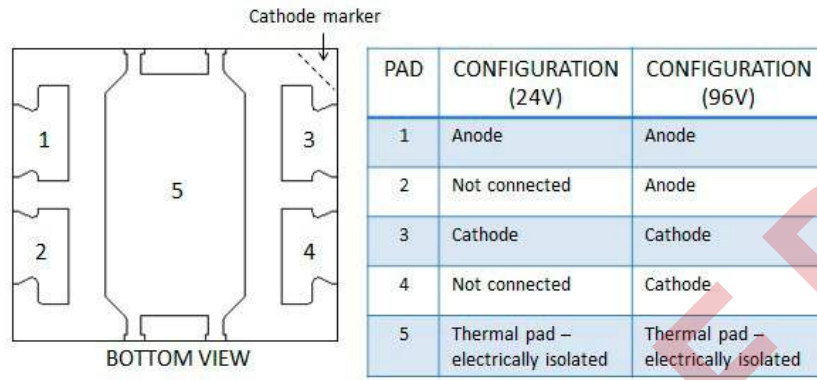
Cathode marker

1

2

5

3

4

BOTTOM VIEW

| PAD | CONFIGURATION (24V) | CONFIGURATION (96V) |
|---|---|---|
| 1 | Anode | Anode |
| 2 | Not connected | Anode |
| 3 | Cathode | Cathode |
| 4 | Not connected | Cathode |
| 5 | Thermal pad – electrically isolated | Thermal pad – electrically isolated |